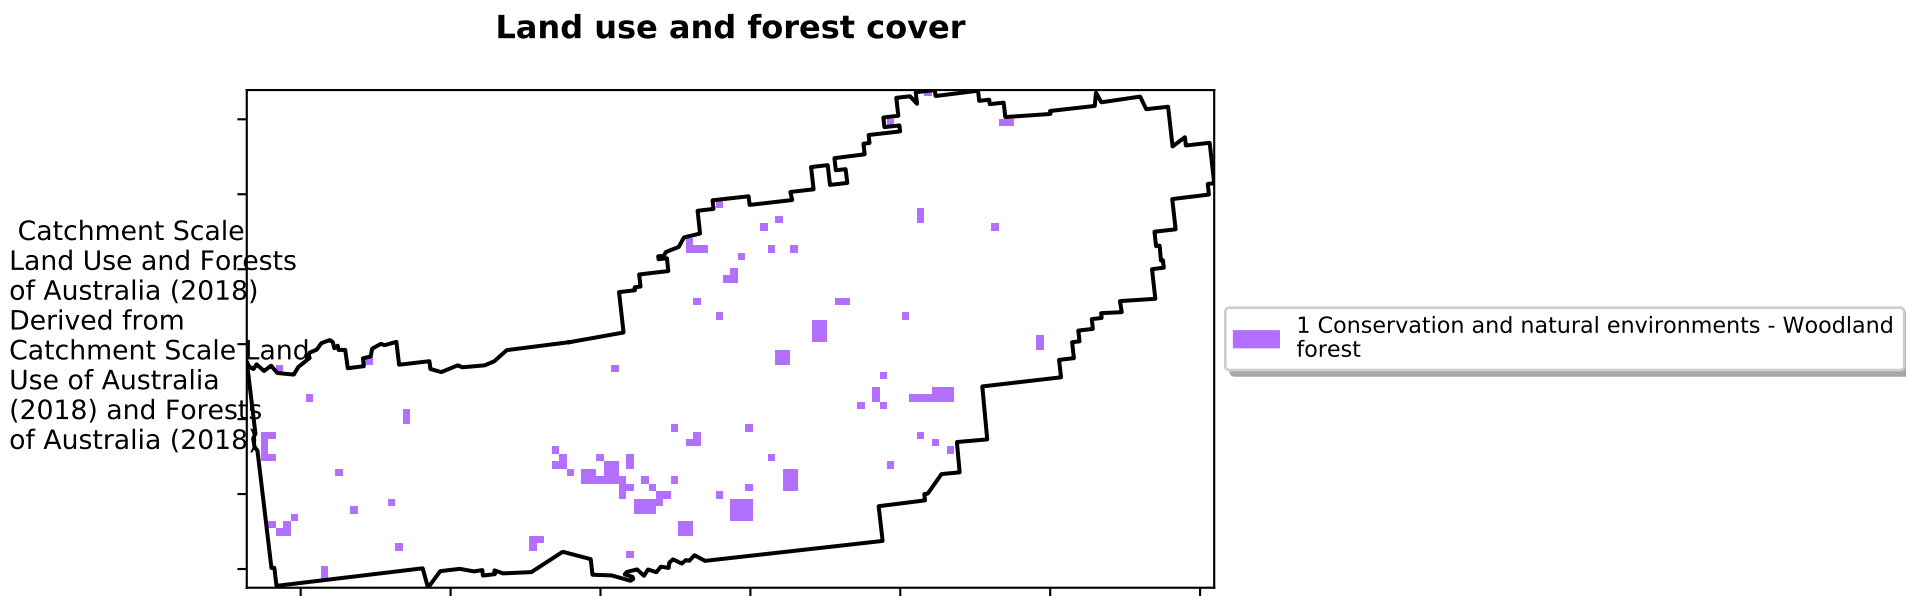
Land use and forest cover

Catchment Scale Land Use and Forests of Australia (2018) Derived from Catchment Scale Land Use of Australia (2018) and Forests of Australia (2018)

1 Conservation and natural environments - Woodland forest